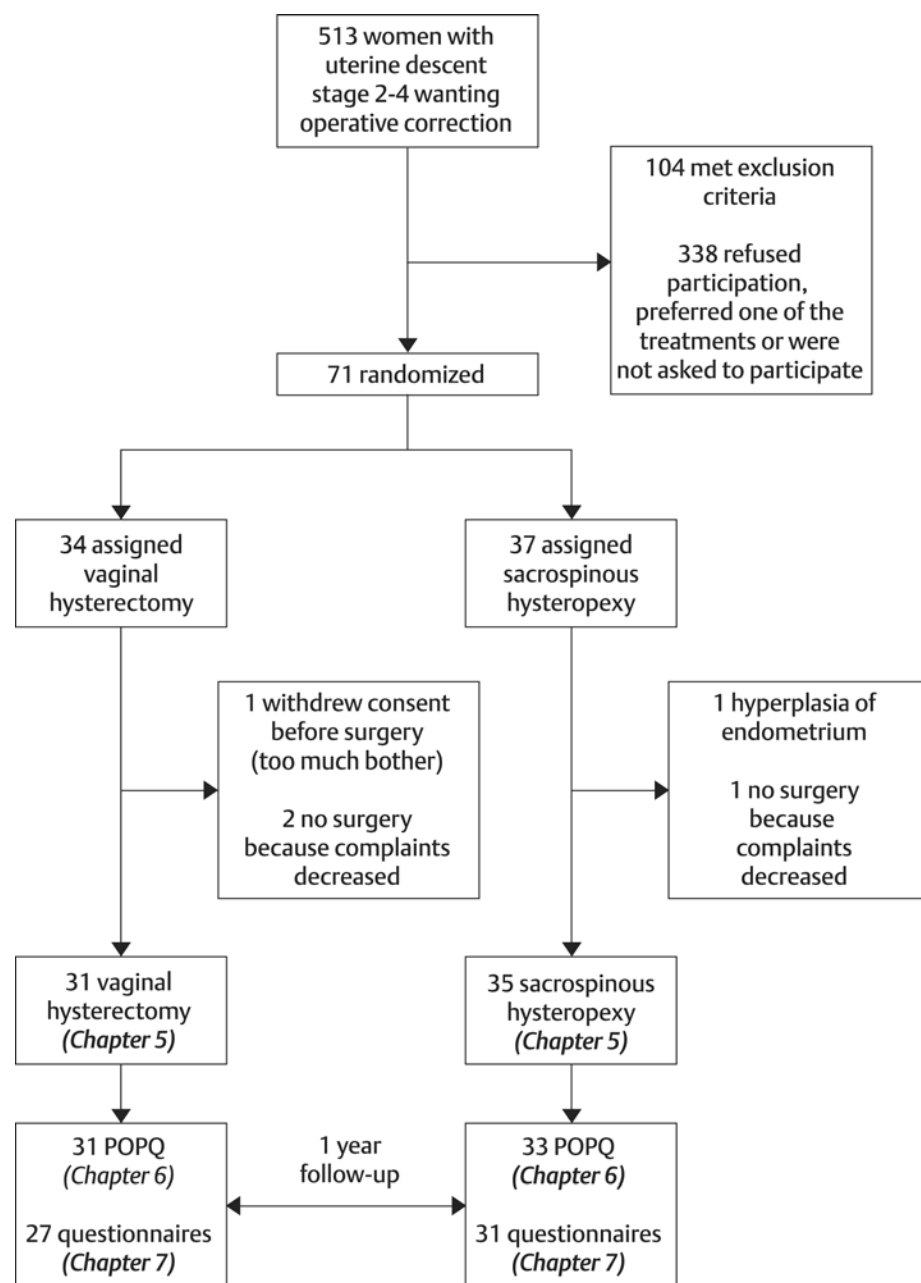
513 women with uterine descent stage 2-4 wanting operative correction

104 met exclusion criteria

338 refused participation, preferred one of the treatments or were not asked to participate

71 randomized

34 assigned vaginal hysterectomy

37 assigned sacrospinous hysteropexy

1 withdrew consent before surgery (too much bother)

2 no surgery because complaints decreased

1 hyperplasia of endometrium

1 no surgery because complaints decreased

31 vaginal hysterectomy *(Chapter 5)*

35 sacrospinous hysteropexy *(Chapter 5)*

31 POPQ *(Chapter 6)*

27 questionnaires *(Chapter 7)*

1 year follow-up

33 POPQ *(Chapter 6)*

31 questionnaires *(Chapter 7)*